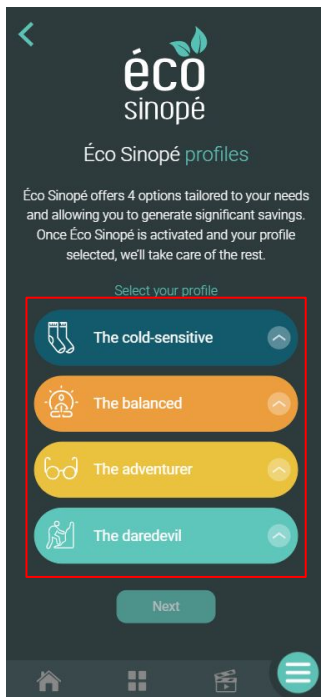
éco
sinopé

Éco Sinopé profiles

Éco Sinopé offers 4 options tailored to your needs and allowing you to generate significant savings. Once Éco Sinopé is activated and your profile selected, we'll take care of the rest.

Select your profile

The cold-sensitive

The balanced

The adventurer

The daredevil

Next